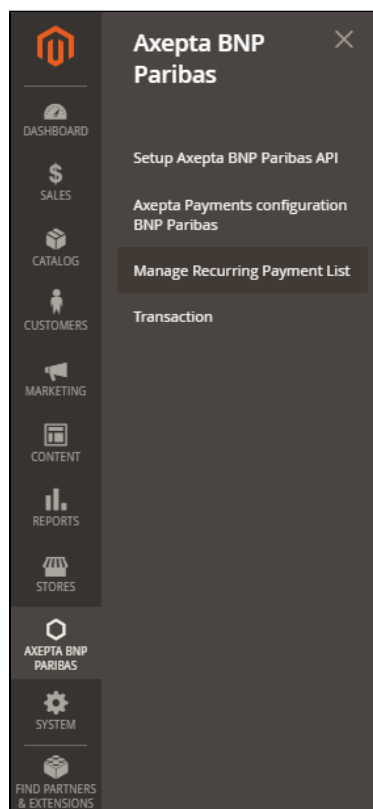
DASHBOARD

SALES

CATALOG

CUSTOMERS

MARKETING

CONTENT

REPORTS

STORES

AXEPTA BNP PARIBAS

SYSTEM

FIND PARTNERS & EXTENSIONS

Axepta BNP Paribas

×

Setup Axepta BNP Paribas API

Axepta Payments configuration BNP Paribas

Manage Recurring Payment List

Transaction